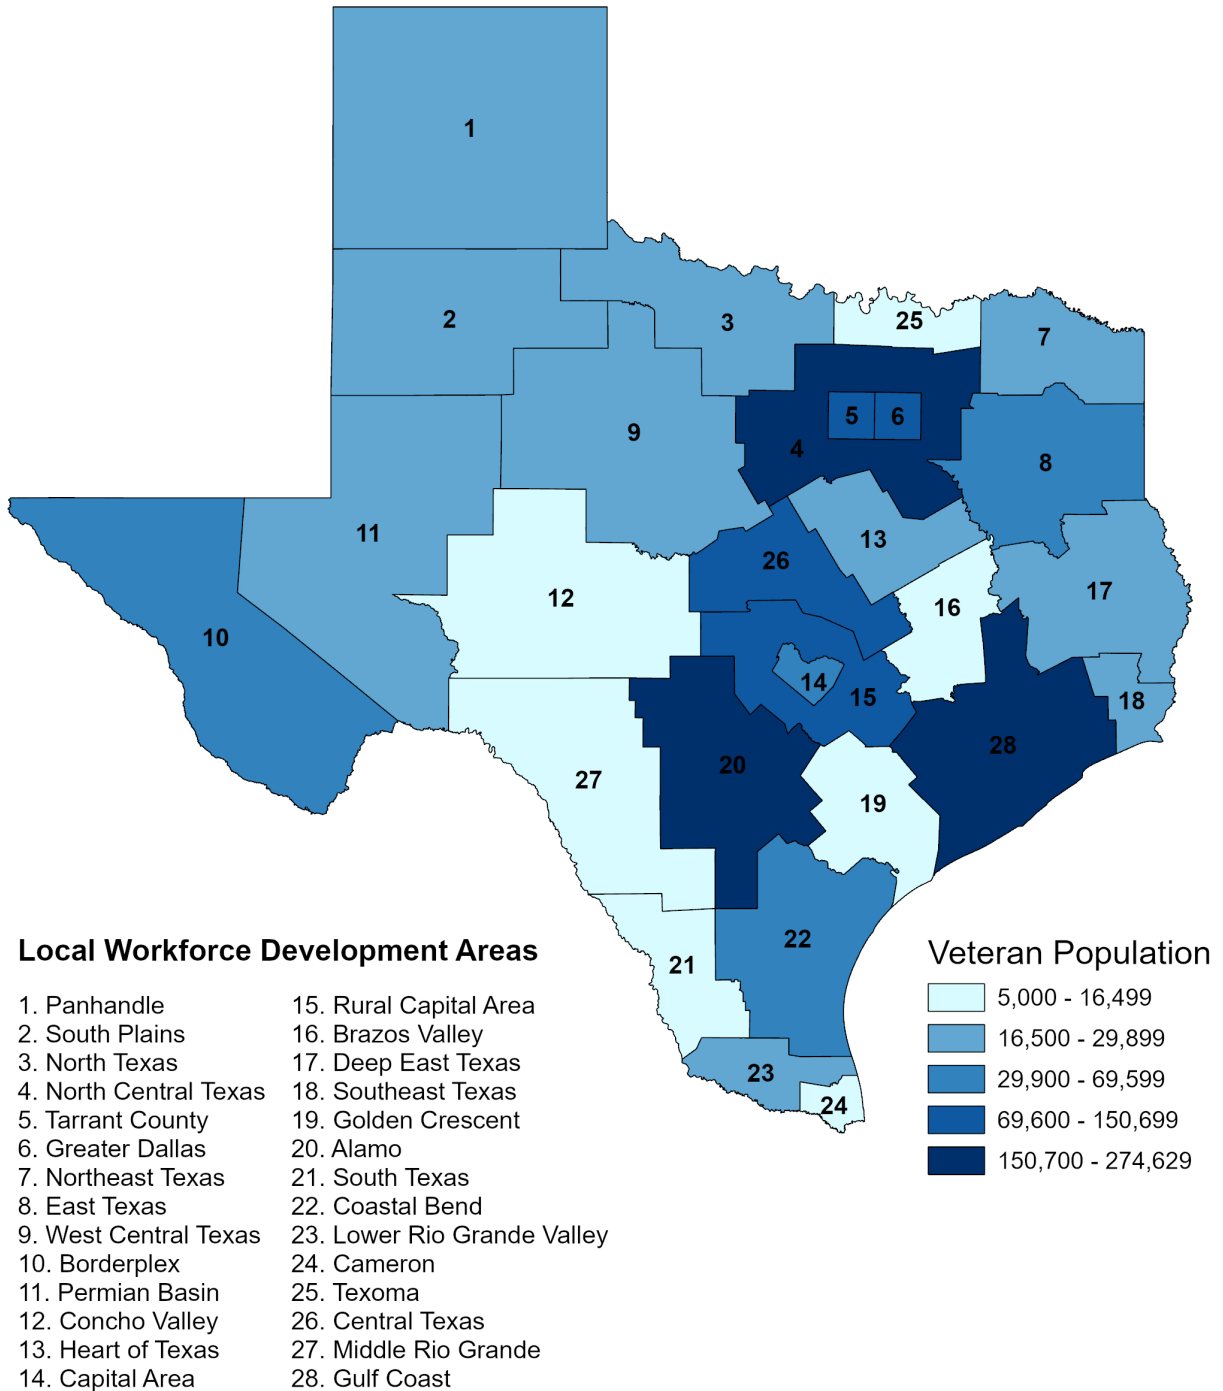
1
2
3
25
7
9
5
6
4
8
11
26
13
10
12
16
17
14
15
18
20
28
27
19
22
21
23
24

Local Workforce Development Areas

1. Panhandle
2. South Plains
3. North Texas
4. North Central Texas
5. Tarrant County
6. Greater Dallas
7. Northeast Texas
8. East Texas
9. West Central Texas
10. Borderplex
11. Permian Basin
12. Concho Valley
13. Heart of Texas
14. Capital Area

15. Rural Capital Area
16. Brazos Valley
17. Deep East Texas
18. Southeast Texas
19. Golden Crescent
20. Alamo
21. South Texas
22. Coastal Bend
23. Lower Rio Grande Valley
24. Cameron
25. Texoma
26. Central Texas
27. Middle Rio Grande
28. Gulf Coast

Veteran Population
5,000 - 16,499
16,500 - 29,899
29,900 - 69,599
69,600 - 150,699
150,700 - 274,629